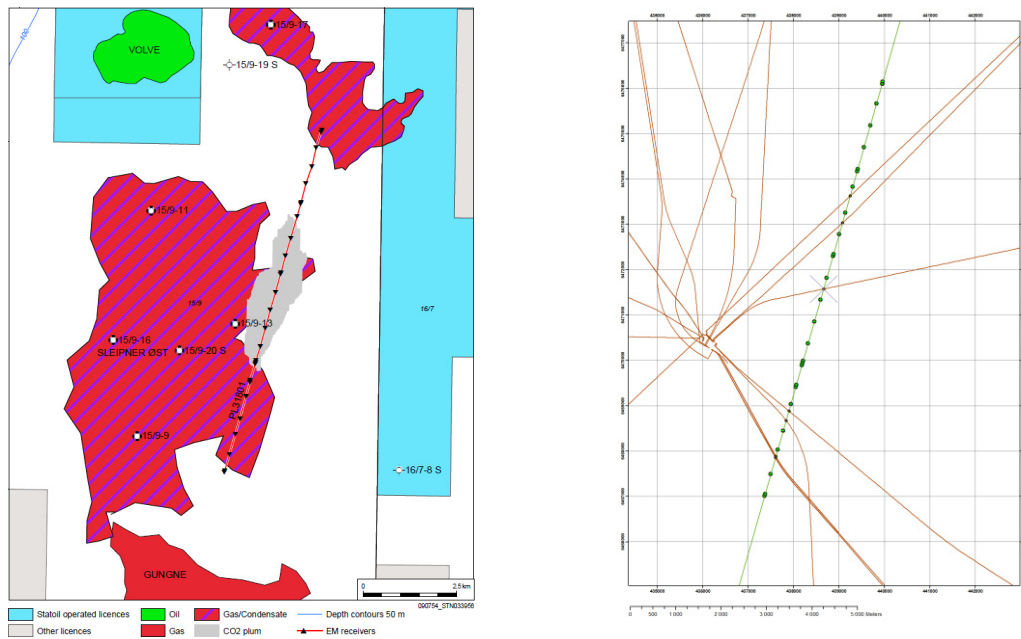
100
VOLVE
15/9-17
15/9-19 S
15/9-11
15/9
15/9-16
SLEIPNER ØST
15/9-20 S
15/9-13
PL3100
15/9-9
16/7
16/7-8 S
GUNGNE
0 2.5 km
090754_STN033958

Statoil operated licences
Oil
Gas/Condensate
Depth contours 50 m
Other licences
Gas
CO2 plum
EM receivers

0 500 1 000 2 000 3 000 4 000 5 000 Meters